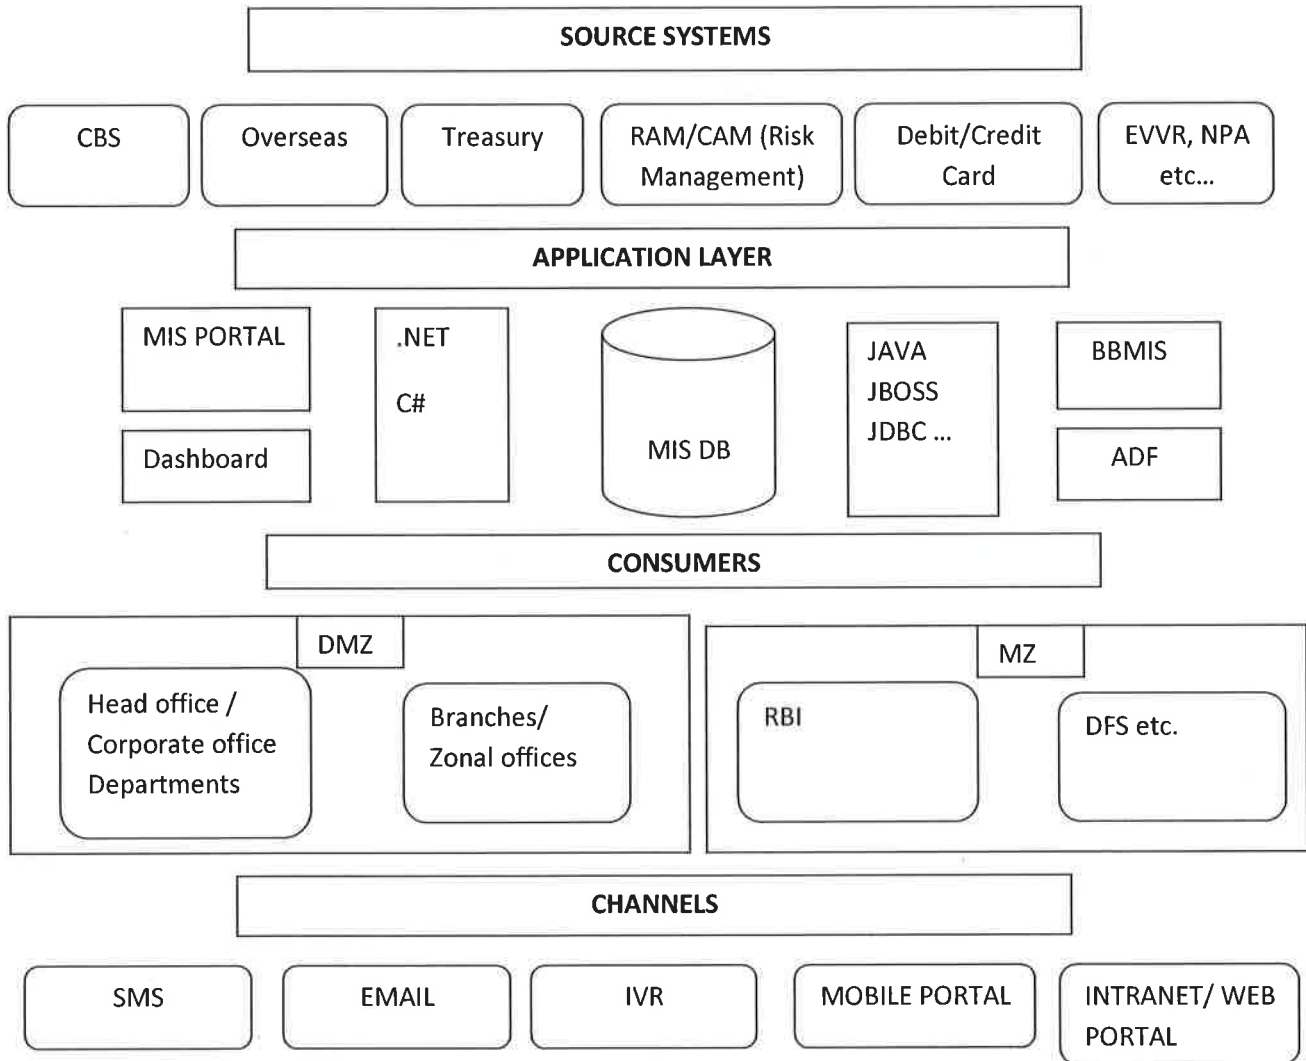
SOURCE SYSTEMS

CBS

Overseas

Treasury

RAM/CAM (Risk Management)

Debit/Credit Card

EVVR, NPA etc...

APPLICATION LAYER

MIS PORTAL

Dashboard

.NET

C#

MIS DB

JAVA

JBOSS

JDBC ...

BBMIS

ADF

CONSUMERS

DMZ

Head office / Corporate office Departments

Branches/ Zonal offices

MZ

RBI

DFS etc.

CHANNELS

SMS

EMAIL

IVR

MOBILE PORTAL

INTRANET/ WEB PORTAL